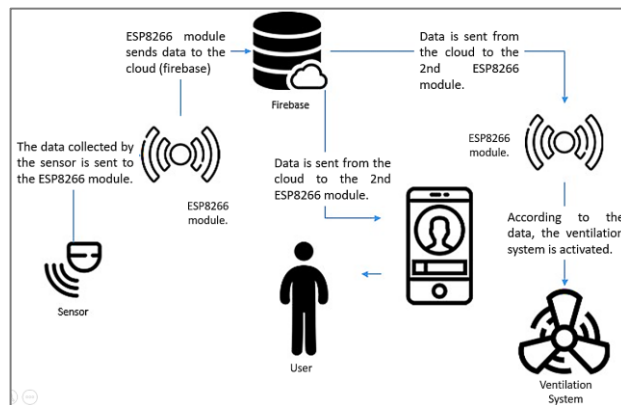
ESP8266 module sends data to the cloud (firebase)

Firebase

Data is sent from the cloud to the 2nd ESP8266 module.

The data collected by the sensor is sent to the ESP8266 module.

ESP8266 module.

Data is sent from the cloud to the 2nd ESP8266 module.

ESP8266 module.

According to the data, the ventilation system is activated.

Sensor

User

Ventilation System